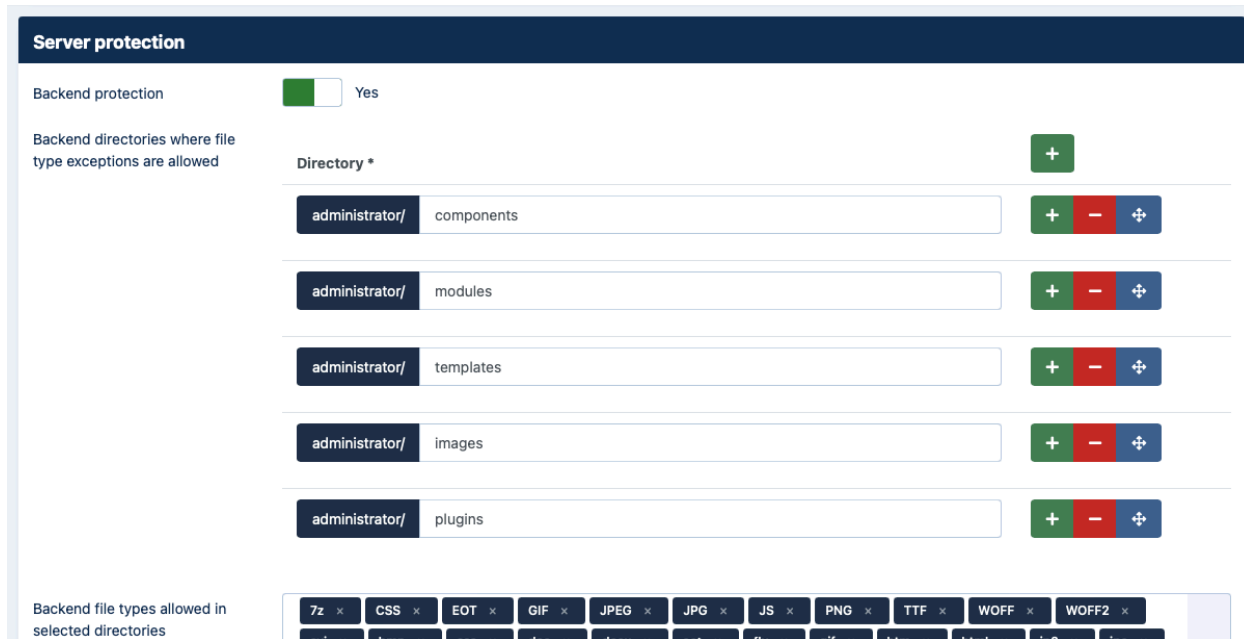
Server protection

Backend protection

Yes

Backend directories where file type exceptions are allowed

Directory *

+

administrator/ components

+ − ✥

administrator/ modules

+ − ✥

administrator/ templates

+ − ✥

administrator/ images

+ − ✥

administrator/ plugins

+ − ✥

Backend file types allowed in selected directories

7z × CSS × EOT × GIF × JPEG × JPG × JS × PNG × TTF × WOFF × WOFF2 ×

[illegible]